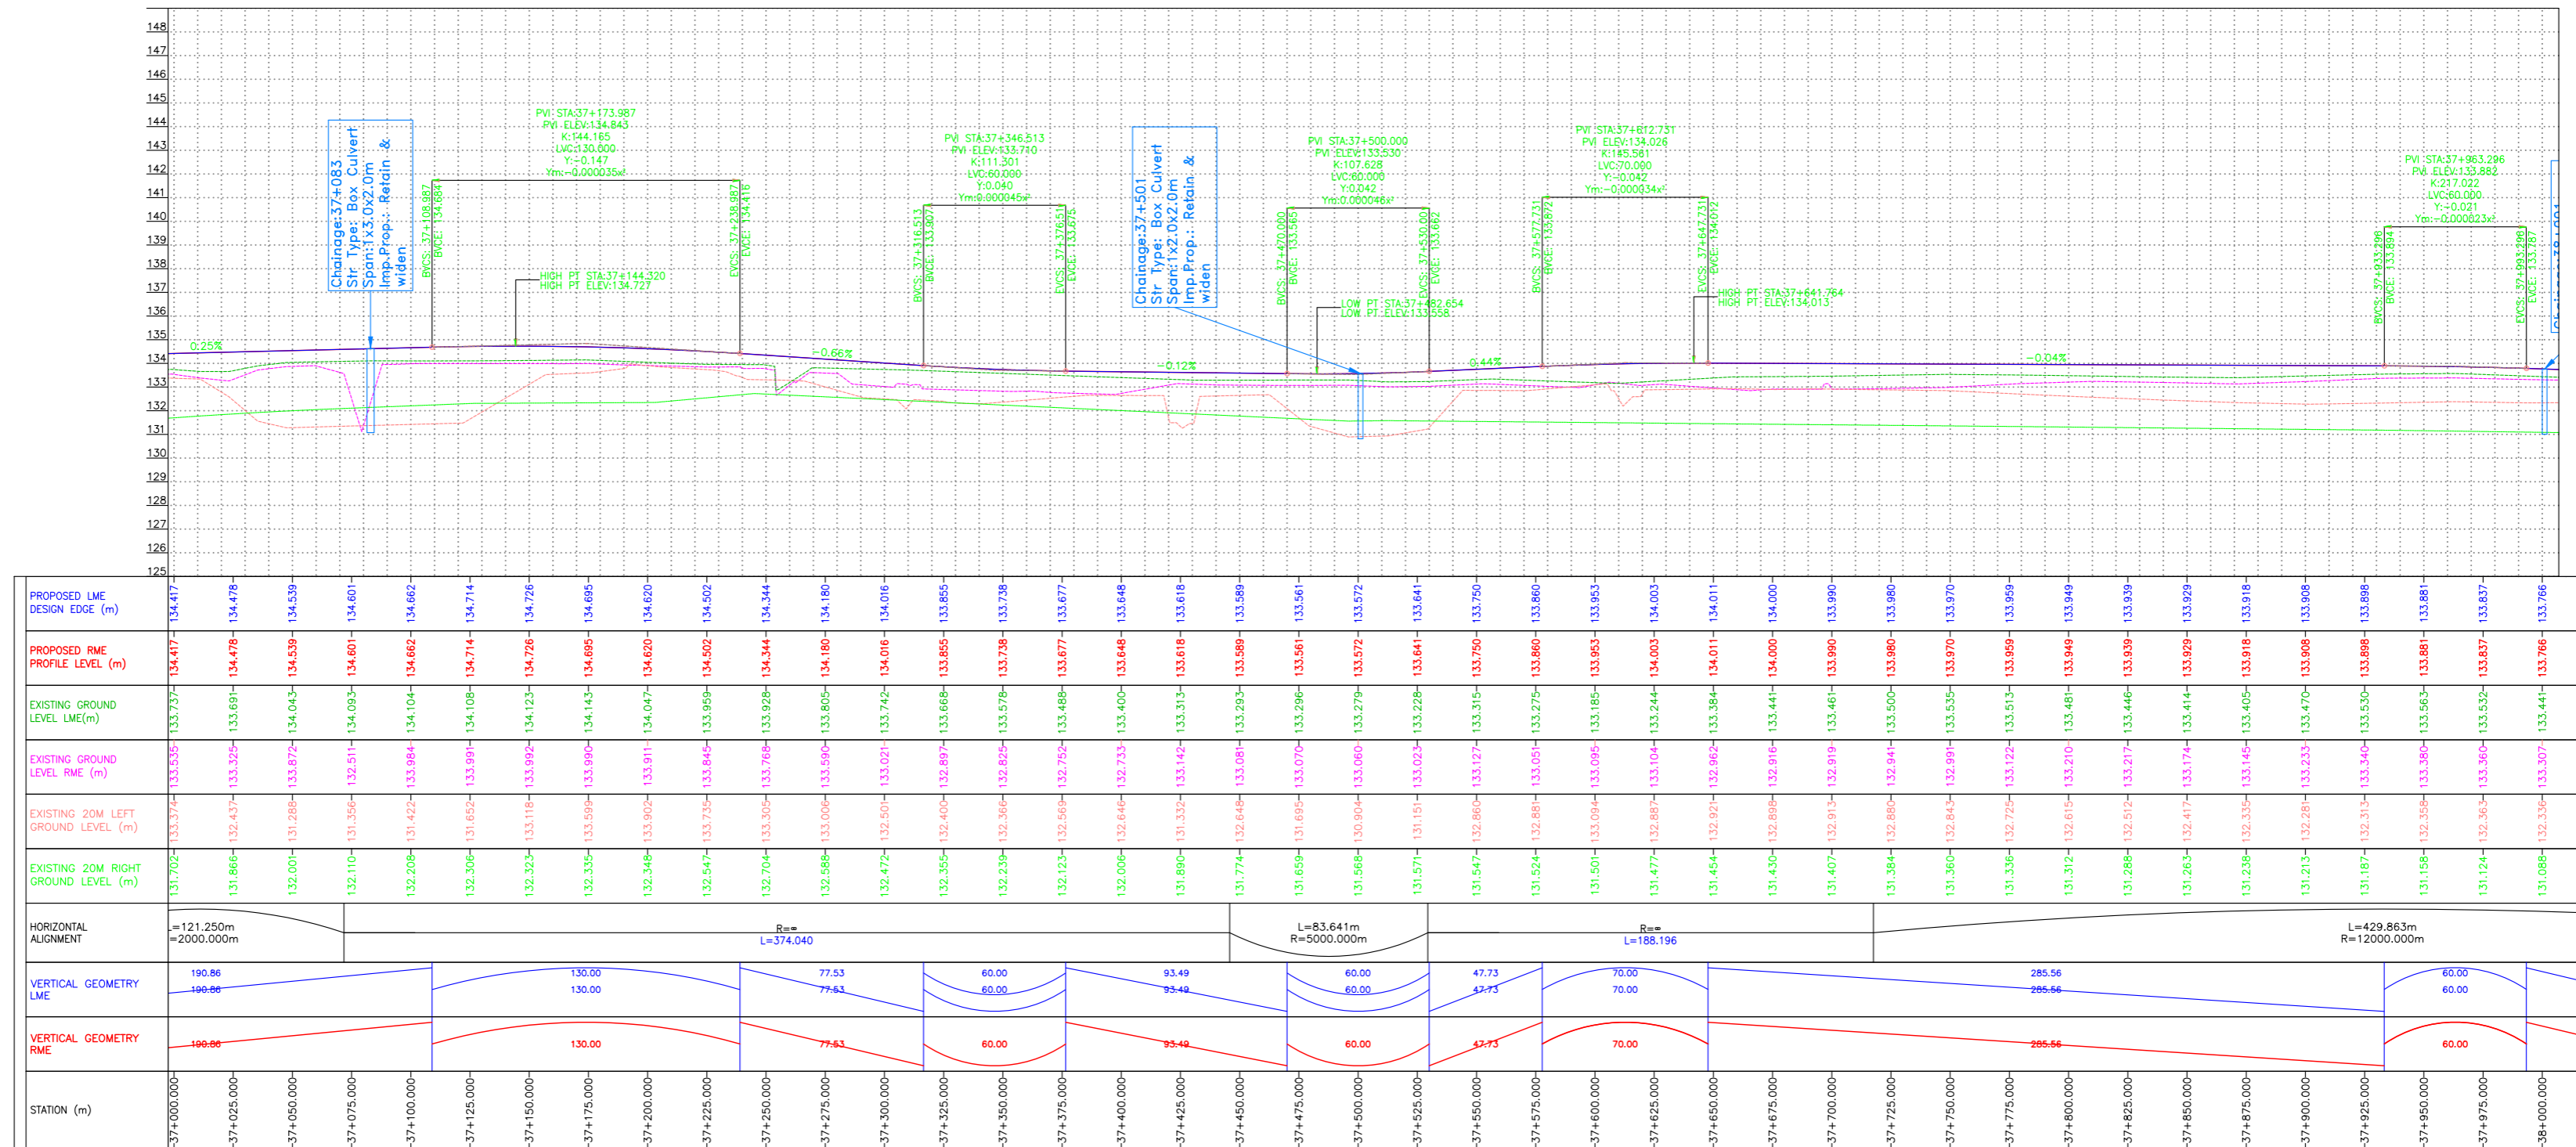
148
147
146
145
144
143
142
141
140
139
138
137
136
135
134
133
132
131
130
129
128
127
126
125

Chainage:37+083
Str Type: Box Culvert
Span:1x3.0x2.0m
Imp.Prop.: Retain & widen

PVI STA:37+173.987
PVI ELEV:134.843
K:144.165
LVC:130.000
Y:-0.147
Ym:-0.000035x²

BVCS: 37+108.987
BVCE: 134.684
EVCS: 37+238.987
EVCE: 134.416
HIGH PT STA:37+144.320
HIGH PT ELEV:134.727

PVI STA:37+346.513
PVI ELEV:133.740
K:111.301
LVC:60.000
Y:0.040
Ym:0.000045x²
BVCS: 37+316.513
BVCE: 133.907
EVCS: 37+376.513
EVCE: 133.675

Chainage:37+501
Str Type: Box Culvert
Span:1x2.0x2.0m
Imp.Prop.: Retain & widen

PVI STA:37+500.000
PVI ELEV:133.530
K:107.628
LVC:60.000
Y:0.042
Ym:0.000046x²
BVCS: 37+470.000
BVCE: 133.565
EVCS: 37+530.000
EVCE: 133.662
LOW PT STA:37+482.654
LOW PT ELEV:133.558

PVI STA:37+612.731
PVI ELEV:134.026
K:165.581
LVC:70.000
Y:-0.042
Ym:-0.000034x²
BVCS: 37+577.731
BVCE: 133.872
EVCS: 37+647.731
EVCE: 134.012
HIGH PT STA:37+641.764
HIGH PT ELEV:134.013

PVI STA:37+963.296
PVI ELEV:133.882
K:217.022
LVC:60.000
Y:-0.021
Ym:-0.000023x²
BVCS: 37+933.296
BVCE: 133.894
EVCS: 37+993.296
EVCE: 133.767

0.25%
-0.66%
-0.12%
0.44%
-0.04%

| PROPOSED LME DESIGN EDGE (m) | 134.417 | 134.478 | 134.539 | 134.601 | 134.662 | 134.714 | 134.726 | 134.695 | 134.620 | 134.502 | 134.344 | 134.180 | 134.016 | 133.855 | 133.738 | 133.677 | 133.648 | 133.618 | 133.589 | 133.561 | 133.572 | 133.641 | 133.750 | 133.860 | 133.953 | 134.003 | 134.011 | 134.000 | 133.990 | 133.980 | 133.970 | 133.959 | 133.949 | 133.939 | 133.929 | 133.918 | 133.908 | 133.898 | 133.881 | 133.837 | 133.766 |
|---|---|---|---|---|---|---|---|---|---|---|---|---|---|---|---|---|---|---|---|---|---|---|---|---|---|---|---|---|---|---|---|---|---|---|---|---|---|---|---|---|---|
| PROPOSED RME PROFILE LEVEL (m) | 134.417 | 134.478 | 134.539 | 134.601 | 134.662 | 134.714 | 134.726 | 134.695 | 134.620 | 134.502 | 134.344 | 134.180 | 134.016 | 133.855 | 133.738 | 133.677 | 133.648 | 133.618 | 133.589 | 133.561 | 133.572 | 133.641 | 133.750 | 133.860 | 133.953 | 134.003 | 134.011 | 134.000 | 133.990 | 133.980 | 133.970 | 133.959 | 133.949 | 133.939 | 133.929 | 133.918 | 133.908 | 133.898 | 133.881 | 133.837 | 133.766 |
| EXISTING GROUND LEVEL LME(m) | 133.737 | 133.691 | 134.043 | 134.093 | 134.104 | 134.108 | 134.123 | 134.143 | 134.047 | 133.959 | 133.928 | 133.805 | 133.742 | 133.668 | 133.578 | 133.488 | 133.400 | 133.313 | 133.293 | 133.296 | 133.279 | 133.228 | 133.315 | 133.275 | 133.185 | 133.244 | 133.384 | 133.441 | 133.461 | 133.500 | 133.535 | 133.513 | 133.481 | 133.446 | 133.414 | 133.405 | 133.470 | 133.530 | 133.563 | 133.532 | 133.441 |
| EXISTING GROUND LEVEL RME (m) | 133.535 | 133.325 | 133.872 | 132.511 | 133.984 | 133.991 | 133.992 | 133.990 | 133.911 | 133.845 | 133.768 | 133.590 | 133.021 | 132.897 | 132.825 | 132.752 | 132.733 | 133.142 | 133.081 | 133.070 | 133.060 | 133.023 | 133.127 | 133.051 | 133.095 | 133.104 | 132.962 | 132.916 | 132.919 | 132.941 | 132.991 | 133.122 | 133.210 | 133.217 | 133.174 | 133.145 | 133.233 | 133.340 | 133.380 | 133.360 | 133.307 |
| EXISTING 20M LEFT GROUND LEVEL (m) | 133.374 | 132.437 | 131.288 | 131.356 | 131.422 | 131.652 | 133.118 | 133.599 | 133.902 | 133.735 | 133.305 | 133.006 | 132.501 | 132.400 | 132.366 | 132.569 | 132.646 | 131.332 | 132.648 | 131.695 | 130.904 | 131.151 | 132.860 | 132.881 | 133.094 | 132.887 | 132.921 | 132.898 | 132.913 | 132.880 | 132.843 | 132.725 | 132.615 | 132.512 | 132.417 | 132.335 | 132.281 | 132.313 | 132.358 | 132.363 | 132.336 |
| EXISTING 20M RIGHT GROUND LEVEL (m) | 131.702 | 131.866 | 132.001 | 132.110 | 132.208 | 132.306 | 132.323 | 132.335 | 132.348 | 132.547 | 132.704 | 132.588 | 132.472 | 132.355 | 132.239 | 132.123 | 132.006 | 131.890 | 131.774 | 131.659 | 131.568 | 131.571 | 131.547 | 131.524 | 131.501 | 131.477 | 131.454 | 131.430 | 131.407 | 131.384 | 131.360 | 131.336 | 131.312 | 131.288 | 131.263 | 131.238 | 131.213 | 131.187 | 131.158 | 131.124 | 131.088 |

HORIZONTAL ALIGNMENT
L=121.250m
R=2000.000m
R=∞
L=374.040
L=83.641m
R=5000.000m
R=∞
L=188.196
L=429.863m
R=12000.000m

VERTICAL GEOMETRY LME
190.86 190.86 130.00 130.00 77.53 77.53 60.00 60.00 93.49 93.49 60.00 60.00 47.73 47.73 70.00 70.00 285.56 285.56 60.00 60.00

VERTICAL GEOMETRY RME
190.86 130.00 77.53 60.00 93.49 60.00 47.73 70.00 285.56 60.00

STATION (m)
37+000.000 37+025.000 37+050.000 37+075.000 37+100.000 37+125.000 37+150.000 37+175.000 37+200.000 37+225.000 37+250.000 37+275.000 37+300.000 37+325.000 37+350.000 37+375.000 37+400.000 37+425.000 37+450.000 37+475.000 37+500.000 37+525.000 37+550.000 37+575.000 37+600.000 37+625.000 37+650.000 37+675.000 37+700.000 37+725.000 37+750.000 37+775.000 37+800.000 37+825.000 37+850.000 37+875.000 37+900.000 37+925.000 37+950.000 37+975.000 38+000.000